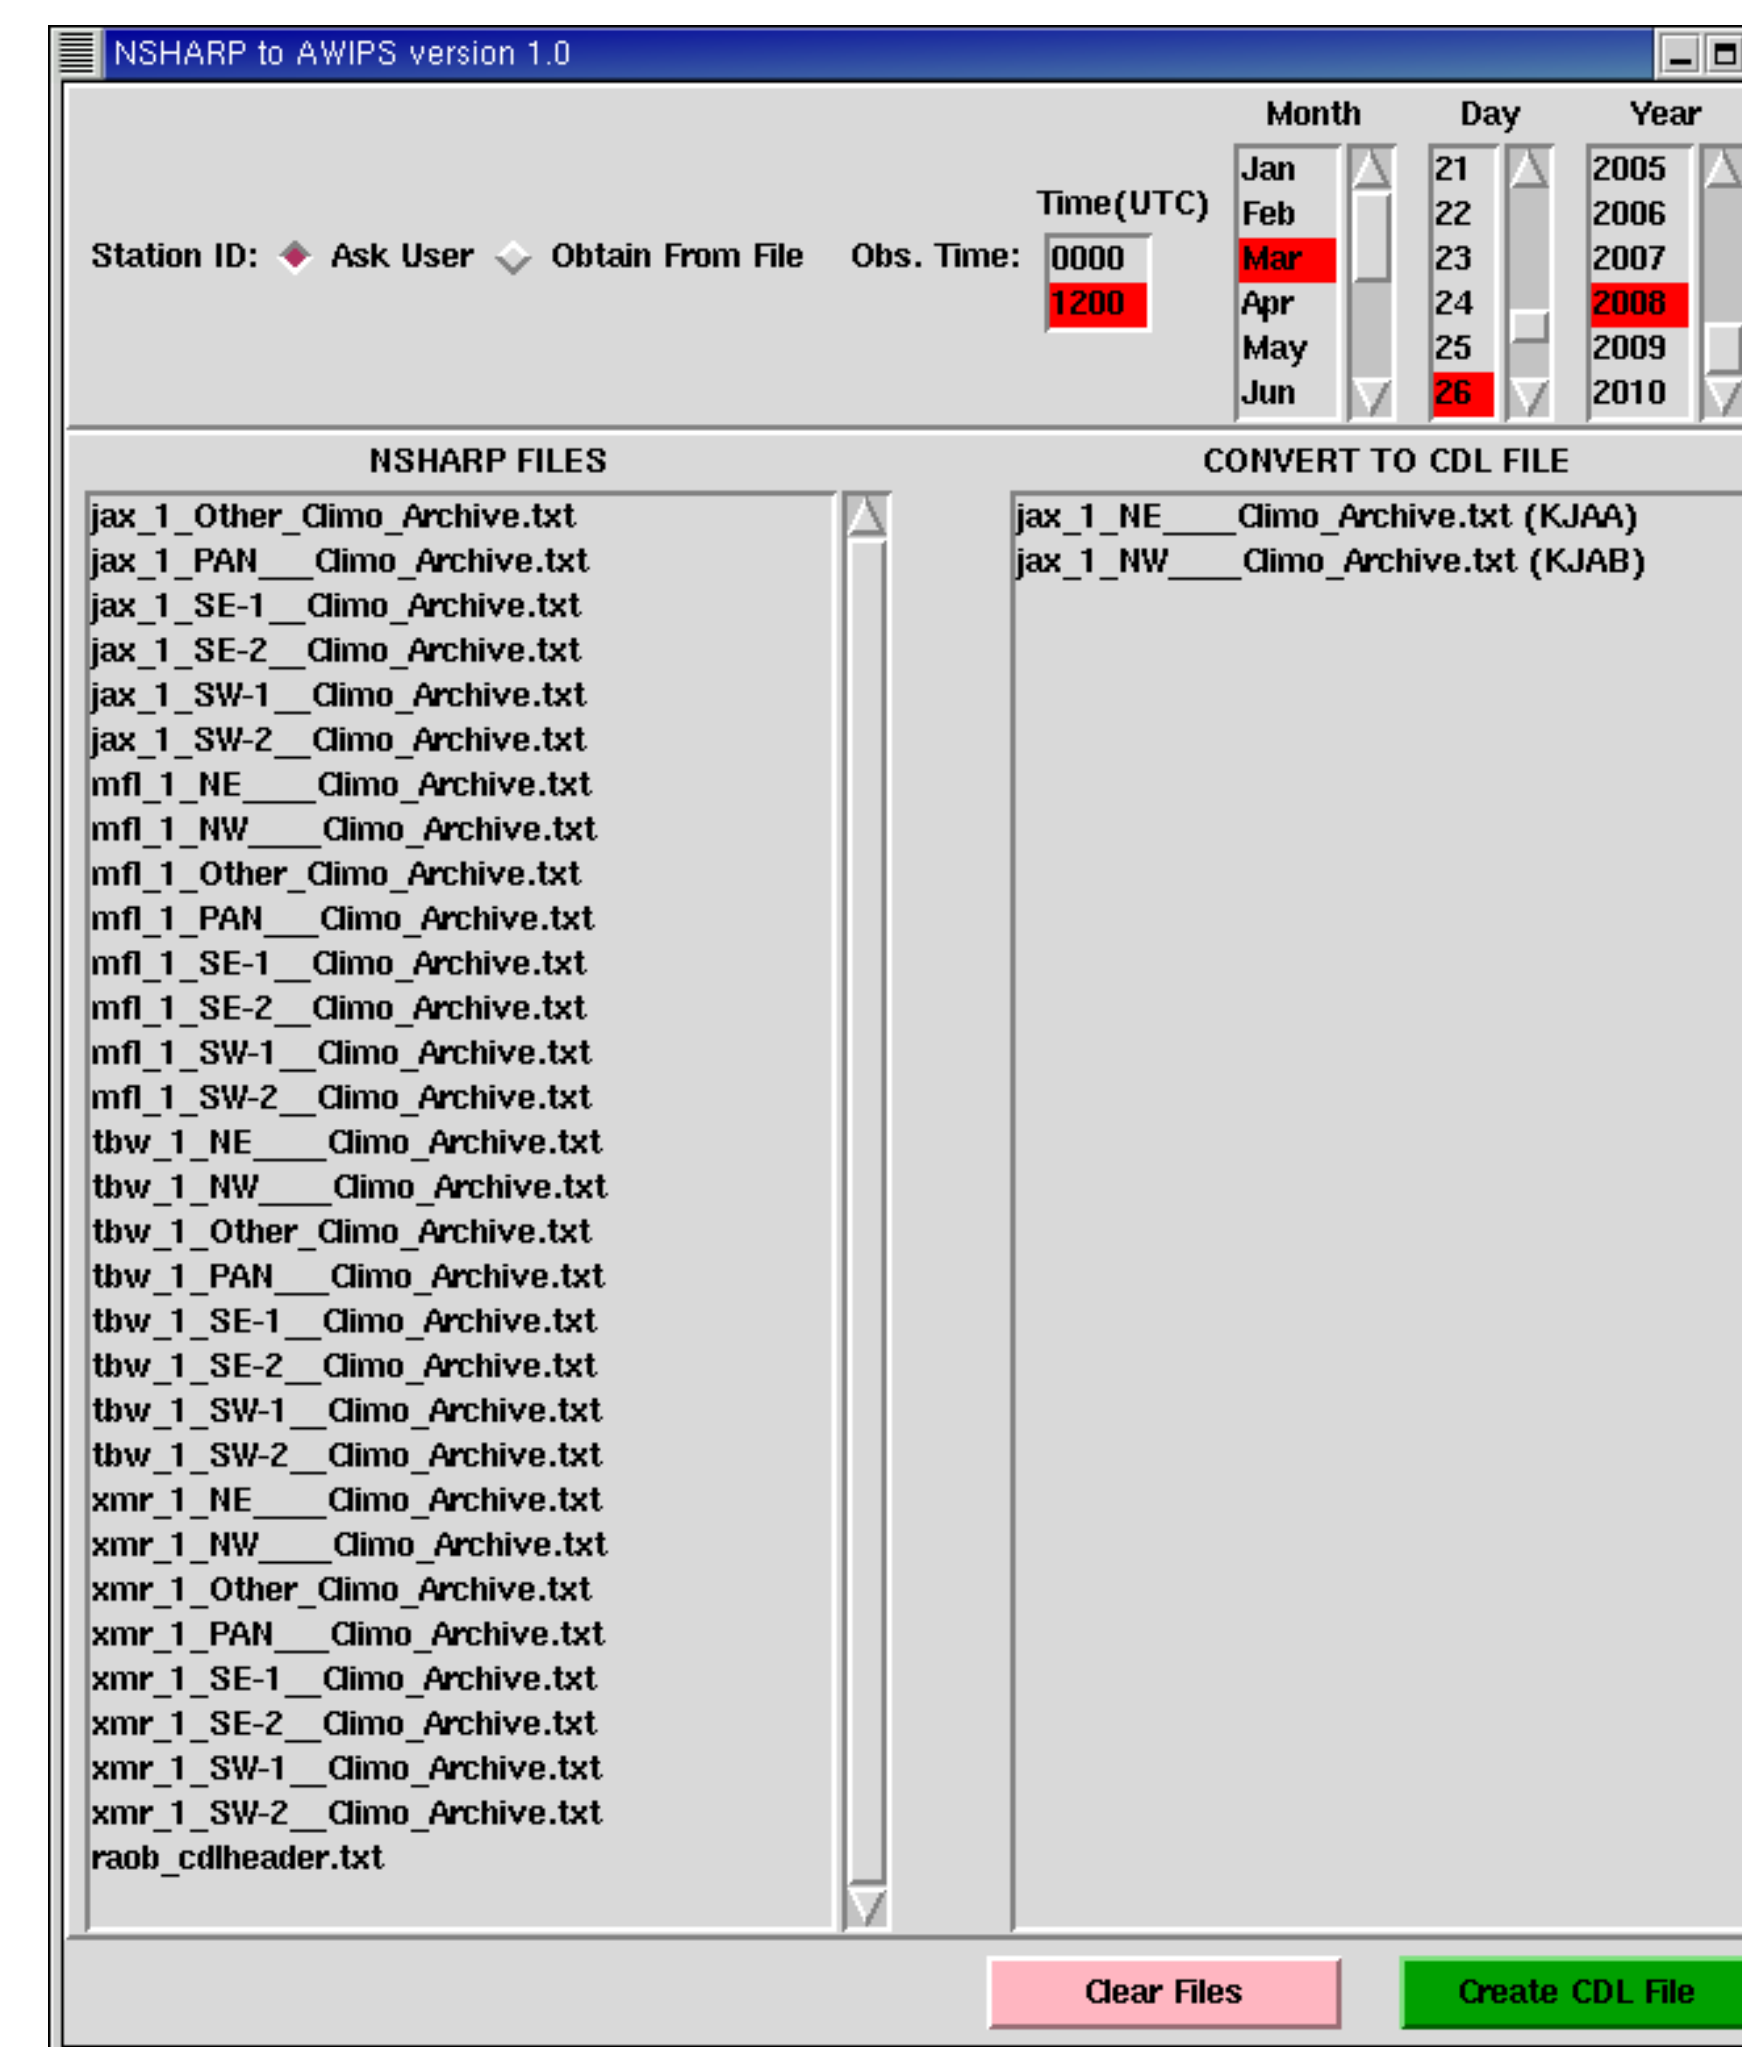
NSHARP to AWIPS version 1.0

Station ID: Ask User Obtain From File Obs. Time: Time(UTC) 0000 1200

Month
Jan
Feb
Mar
Apr
May
Jun

Day
21
22
23
24
25
26

Year
2005
2006
2007
2008
2009
2010

NSHARP FILES
jax_1_Other_Climo_Archive.txt
jax_1_PAN___Climo_Archive.txt
jax_1_SE-1__Climo_Archive.txt
jax_1_SE-2__Climo_Archive.txt
jax_1_SW-1__Climo_Archive.txt
jax_1_SW-2__Climo_Archive.txt
mfl_1_NE____Climo_Archive.txt
mfl_1_NW____Climo_Archive.txt
mfl_1_Other_Climo_Archive.txt
mfl_1_PAN___Climo_Archive.txt
mfl_1_SE-1__Climo_Archive.txt
mfl_1_SE-2__Climo_Archive.txt
mfl_1_SW-1__Climo_Archive.txt
mfl_1_SW-2__Climo_Archive.txt
tbw_1_NE____Climo_Archive.txt
tbw_1_NW____Climo_Archive.txt
tbw_1_Other_Climo_Archive.txt
tbw_1_PAN___Climo_Archive.txt
tbw_1_SE-1__Climo_Archive.txt
tbw_1_SE-2__Climo_Archive.txt
tbw_1_SW-1__Climo_Archive.txt
tbw_1_SW-2__Climo_Archive.txt
xmr_1_NE____Climo_Archive.txt
xmr_1_NW____Climo_Archive.txt
xmr_1_Other_Climo_Archive.txt
xmr_1_PAN___Climo_Archive.txt
xmr_1_SE-1__Climo_Archive.txt
xmr_1_SE-2__Climo_Archive.txt
xmr_1_SW-1__Climo_Archive.txt
xmr_1_SW-2__Climo_Archive.txt
raob_cdlheader.txt

CONVERT TO CDL FILE
jax_1_NE____Climo_Archive.txt (KJAA)
jax_1_NW____Climo_Archive.txt (KJAB)

Clear Files
Create CDL File